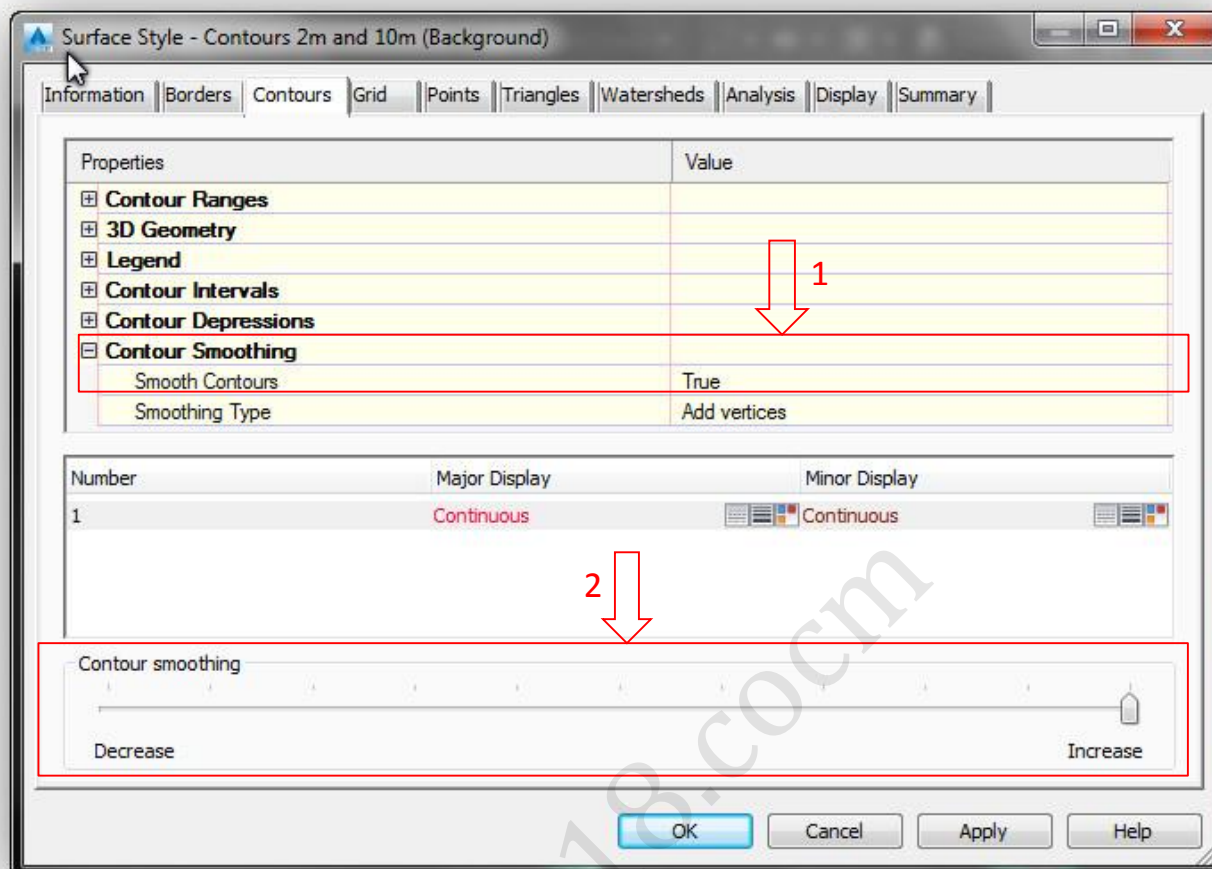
Surface Style - Contours 2m and 10m (Background)

Information | Borders | Contours | Grid | Points | Triangles | Watersheds | Analysis | Display | Summary

| Properties | Value |
|---|---|
| ⊞ Contour Ranges | |
| ⊞ 3D Geometry | |
| ⊞ Legend | |
| ⊞ Contour Intervals | |
| ⊞ Contour Depressions | |
| ⊟ Contour Smoothing | |
| Smooth Contours | True |
| Smoothing Type | Add vertices |

1

| Number | Major Display | Minor Display |
|---|---|---|
| 1 | Continuous | Continuous |

2

Contour smoothing

Decrease

Increase

18.cocm

OK

Cancel

Apply

Help